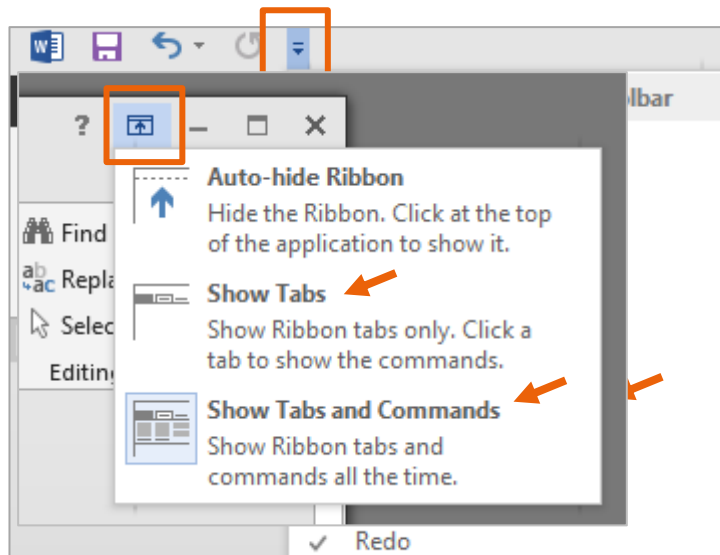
?

Find

Repla

Selec

Editing

olbar

Auto-hide Ribbon
Hide the Ribbon. Click at the top of the application to show it.

Show Tabs
Show Ribbon tabs only. Click a tab to show the commands.

Show Tabs and Commands
Show Ribbon tabs and commands all the time.

Redo